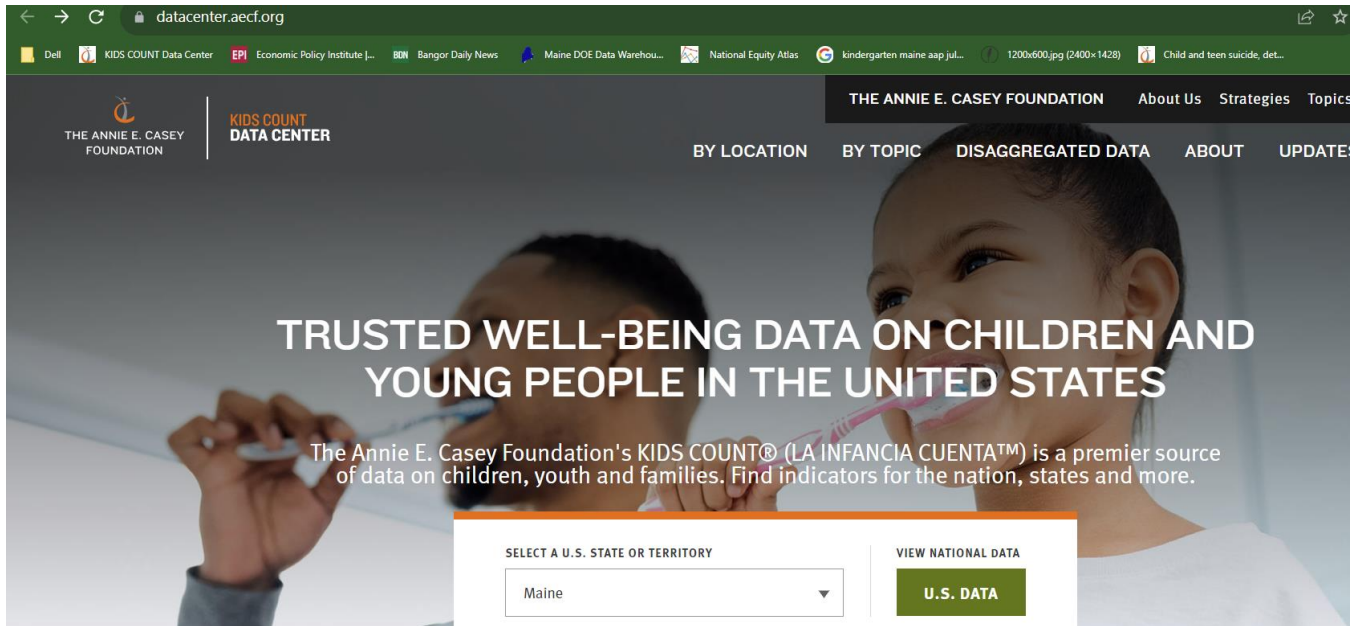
datacenter.aecf.org

Dell KIDS COUNT Data Center EPI Economic Policy Institute |... BDN Bangor Daily News Maine DOE Data Warehou... National Equity Atlas kindergarten maine aap jul... 1200x600.jpg (2400×1428) Child and teen suicide, det...

THE ANNIE E. CASEY FOUNDATION KIDS COUNT DATA CENTER

THE ANNIE E. CASEY FOUNDATION About Us Strategies Topics

BY LOCATION BY TOPIC DISAGGREGATED DATA ABOUT UPDATES

TRUSTED WELL-BEING DATA ON CHILDREN AND YOUNG PEOPLE IN THE UNITED STATES

The Annie E. Casey Foundation's KIDS COUNT® (LA INFANCIA CUENTA™) is a premier source of data on children, youth and families. Find indicators for the nation, states and more.

SELECT A U.S. STATE OR TERRITORY

Maine

VIEW NATIONAL DATA

U.S. DATA